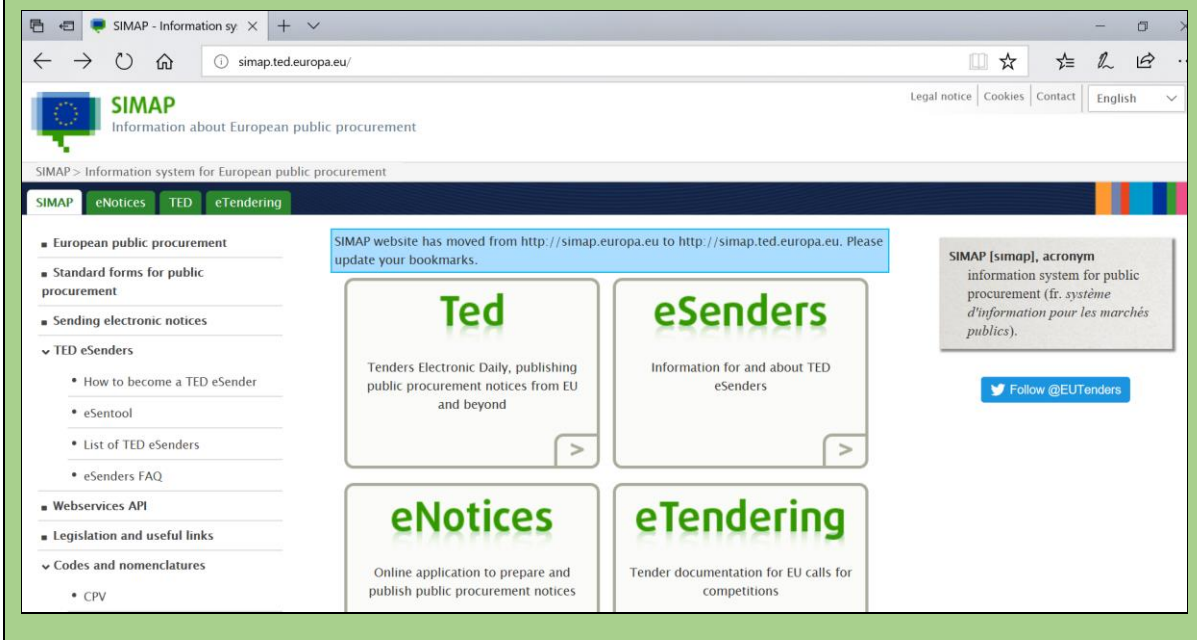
SIMAP - Information sy ×

simap.ted.europa.eu/

SIMAP
Information about European public procurement

Legal notice | Cookies | Contact | English

SIMAP > Information system for European public procurement

SIMAP | eNotices | TED | eTendering

European public procurement
Standard forms for public procurement
Sending electronic notices
TED eSenders
How to become a TED eSender
eSentool
List of TED eSenders
eSenders FAQ
Webservices API
Legislation and useful links
Codes and nomenclatures
CPV

SIMAP website has moved from http://simap.europa.eu to http://simap.ted.europa.eu. Please update your bookmarks.

Ted
Tenders Electronic Daily, publishing public procurement notices from EU and beyond
>

eSenders
Information for and about TED eSenders
>

eNotices
Online application to prepare and publish public procurement notices

eTendering
Tender documentation for EU calls for competitions

SIMAP [sɪmap], acronym
information system for public procurement (fr. *système d'information pour les marchés publics*).

Follow @EUTenders